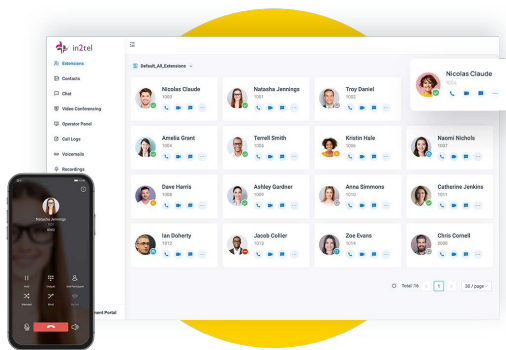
in2tel

Extensions
Contacts
Chat
Video Conferencing
Operator Panel
Call Logs
Voicemails
Recordings

Default_All_Extensions

Nicolas Claude
1000

Natasha Jennings
1001

Troy Daniel
1002

Nicolas Claude
1000

Amelia Grant
1004

Terrell Smith
1005

Kristin Hale
1006

Naomi Nichols
1007

Dave Harris
1008

Ashley Gardner
1009

Anna Simmons
1010

Catherine Jenkins
1011

Ian Doherty
1012

Jacob Collier
1013

Zoe Evans
1014

Chris Cornell
2000

Total 16 < 1 > 20 / page

Natasha Jennings
1001

nand Portal